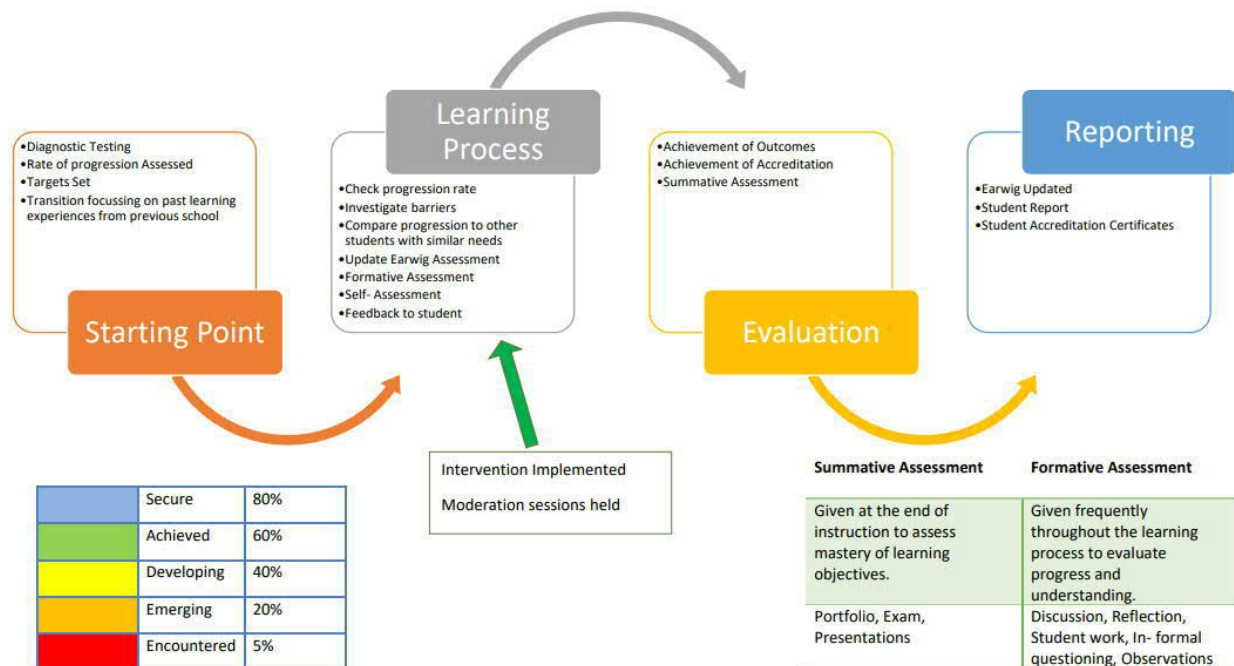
•Diagnostic Testing
•Rate of progression Assessed
•Targets Set
•Transition focussing on past learning experiences from previous school

Starting Point

Learning Process

•Check progression rate
•Investigate barriers
•Compare progression to other students with similar needs
•Update Earwig Assessment
•Formative Assessment
•Self- Assessment
•Feedback to student

Intervention Implemented

Moderation sessions held

•Achievement of Outcomes
•Achievement of Accreditation
•Summative Assessment

Evaluation

Reporting

•Earwig Updated
•Student Report
•Student Accreditation Certificates

| | | |
|---|---|---|
| | Secure | 80% |
| | Achieved | 60% |
| | Developing | 40% |
| | Emerging | 20% |
| | Encountered | 5% |

| Summative Assessment | Formative Assessment |
|---|---|
| Given at the end of instruction to assess mastery of learning objectives. | Given frequently throughout the learning process to evaluate progress and understanding. |
| Portfolio, Exam, Presentations | Discussion, Reflection, Student work, In- formal questioning, Observations |